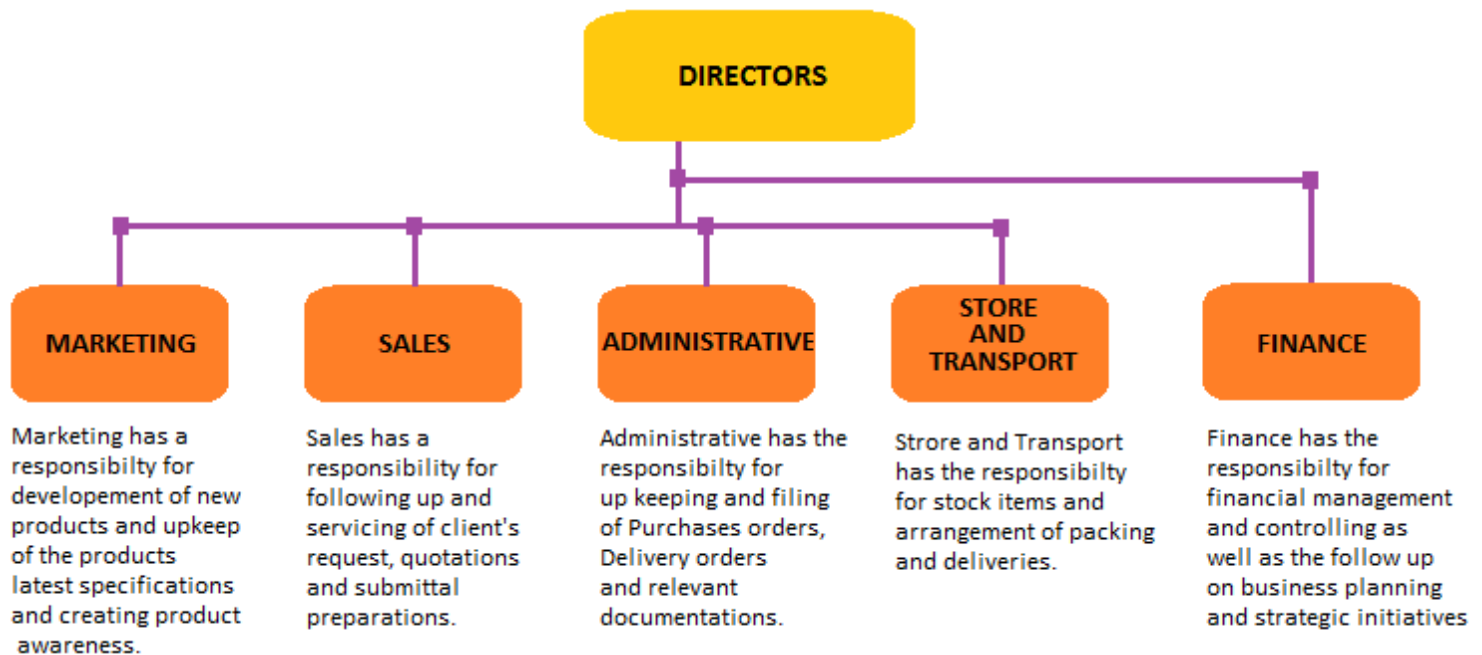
DIRECTORS

MARKETING

SALES

ADMINISTRATIVE

STORE AND TRANSPORT

FINANCE

Marketing has a responsibilty for developement of new products and upkeep of the products latest specifications and creating product awareness.

Sales has a responsibility for following up and servicing of client's request, quotations and submittal preparations.

Administrative has the responsibilty for up keeping and filing of Purchases orders, Delivery orders and relevant documentations.

Strore and Transport has the responsibilty for stock items and arrangement of packing and deliveries.

Finance has the responsibilty for financial management and controlling as well as the follow up on business planning and strategic initiatives